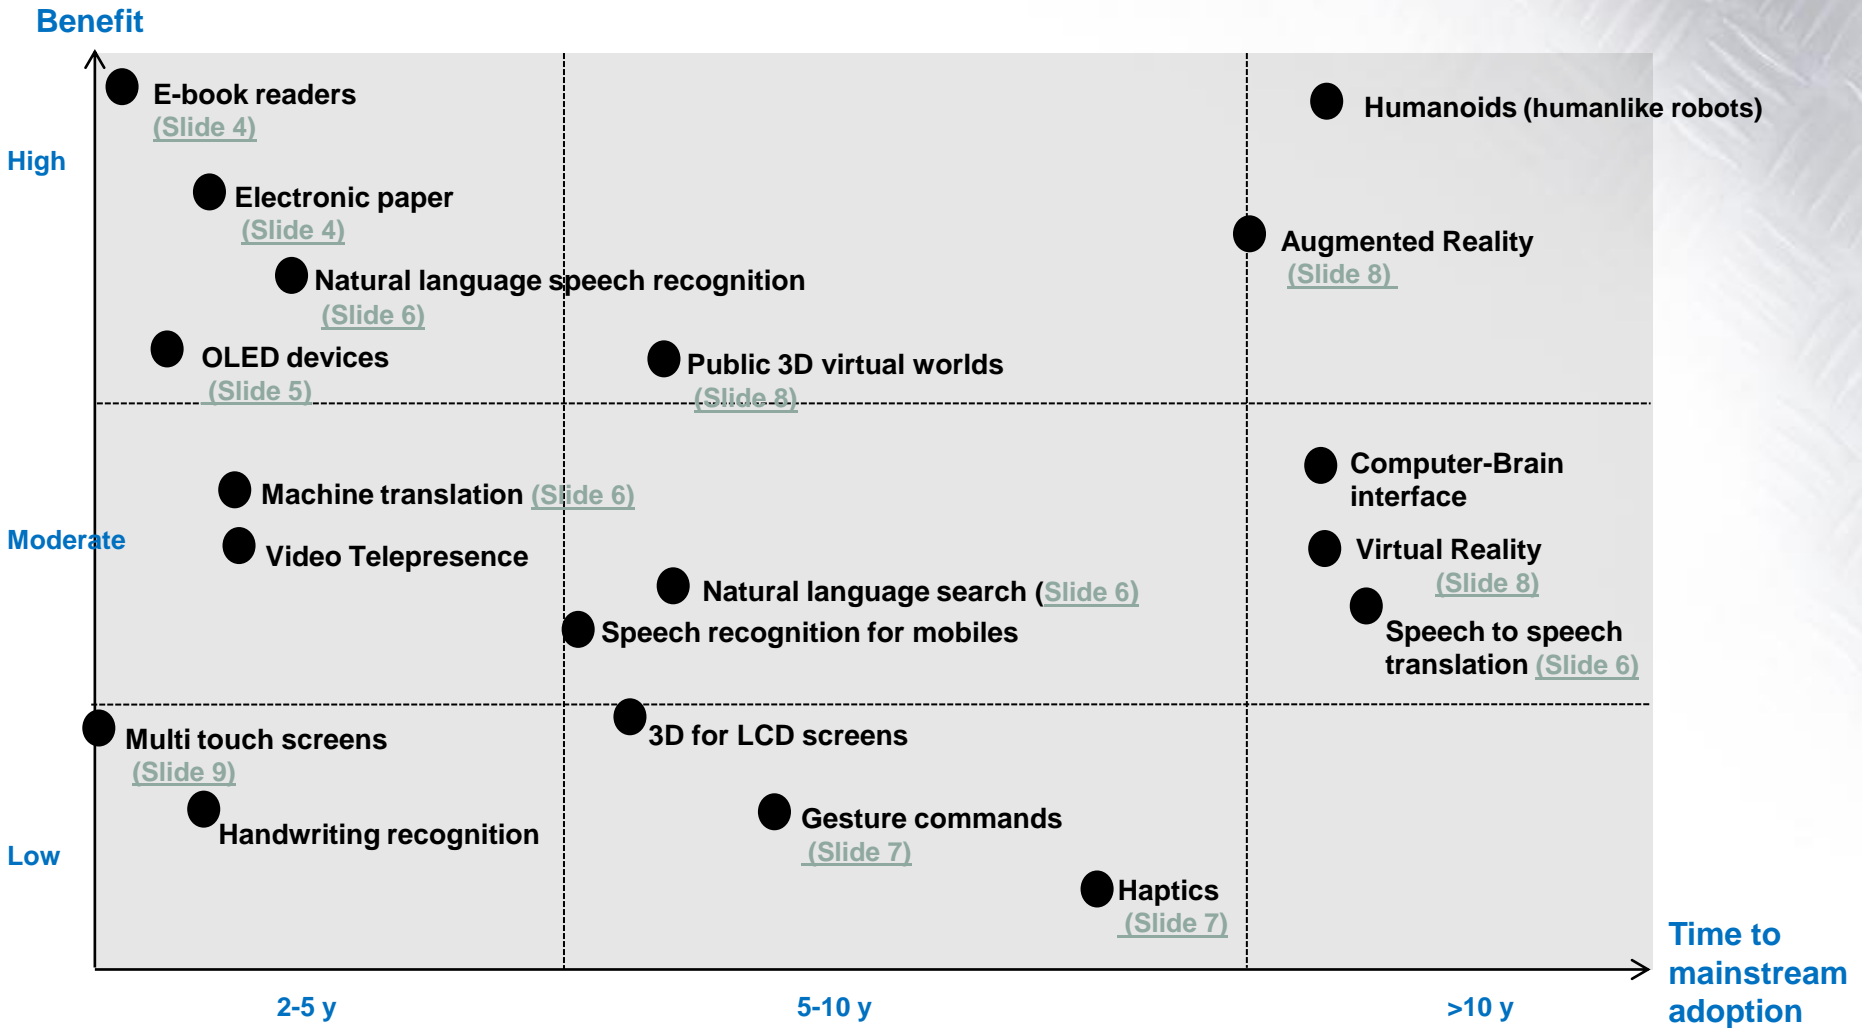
Benefit

High

Moderate

Low

E-book readers (Slide 4)

Electronic paper (Slide 4)

Natural language speech recognition (Slide 6)

OLED devices (Slide 5)

Public 3D virtual worlds (Slide 8)

Humanoids (humanlike robots)

Augmented Reality (Slide 8)

Machine translation (Slide 6)

Video Telepresence

Natural language search (Slide 6)

Speech recognition for mobiles

Computer-Brain interface

Virtual Reality (Slide 8)

Speech to speech translation (Slide 6)

Multi touch screens (Slide 9)

Handwriting recognition

3D for LCD screens

Gesture commands (Slide 7)

Haptics (Slide 7)

2-5 y

5-10 y

>10 y

Time to mainstream adoption